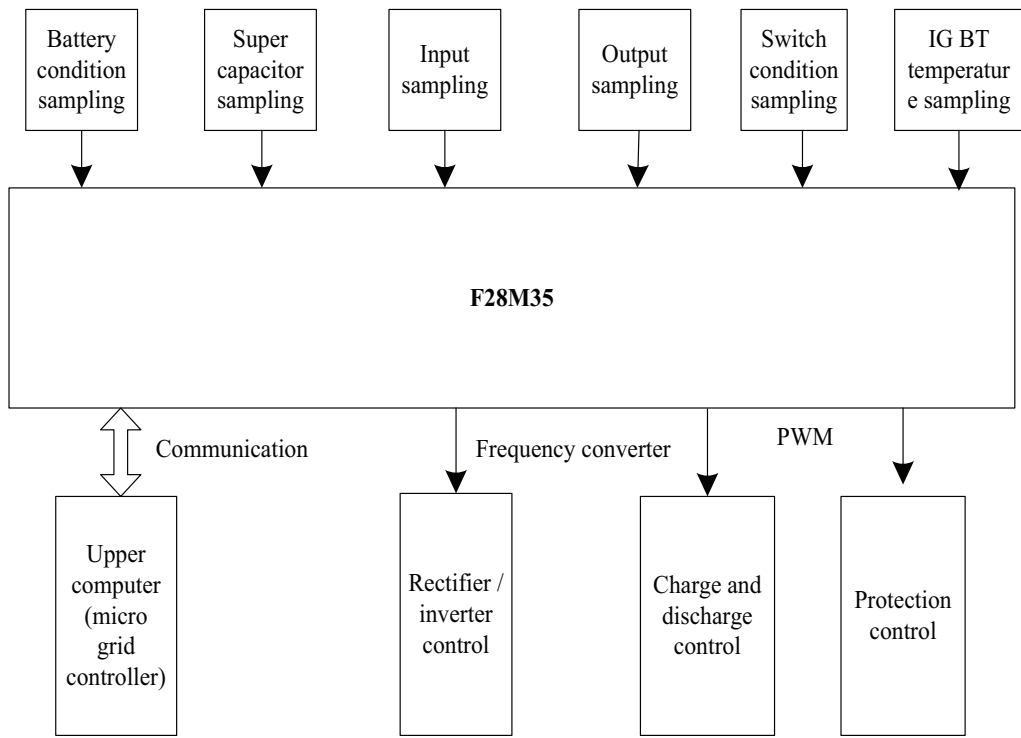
Battery condition sampling

Super capacitor sampling

Input sampling

Output sampling

Switch condition sampling

IG BT temperatur e sampling

F28M35

Communication

Frequency converter

PWM

Upper computer (micro grid controller)

Rectifier / inverter control

Charge and discharge control

Protection control